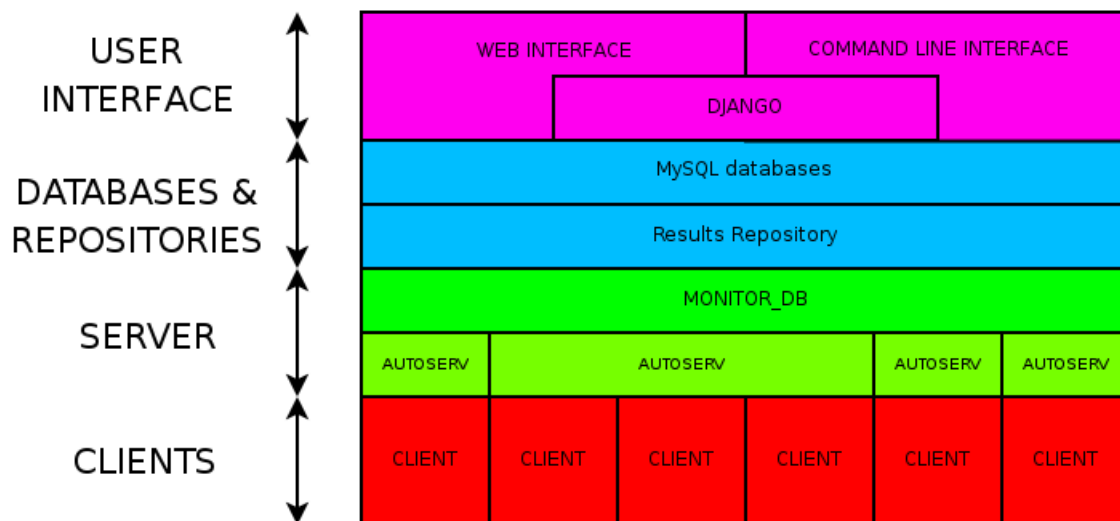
USER INTERFACE

DATABASES & REPOSITORIES

SERVER

CLIENTS

WEB INTERFACE

COMMAND LINE INTERFACE

DJANGO

MySQL databases

Results Repository

MONITOR_DB

AUTOSERV

AUTOSERV

AUTOSERV

AUTOSERV

CLIENT

CLIENT

CLIENT

CLIENT

CLIENT

CLIENT